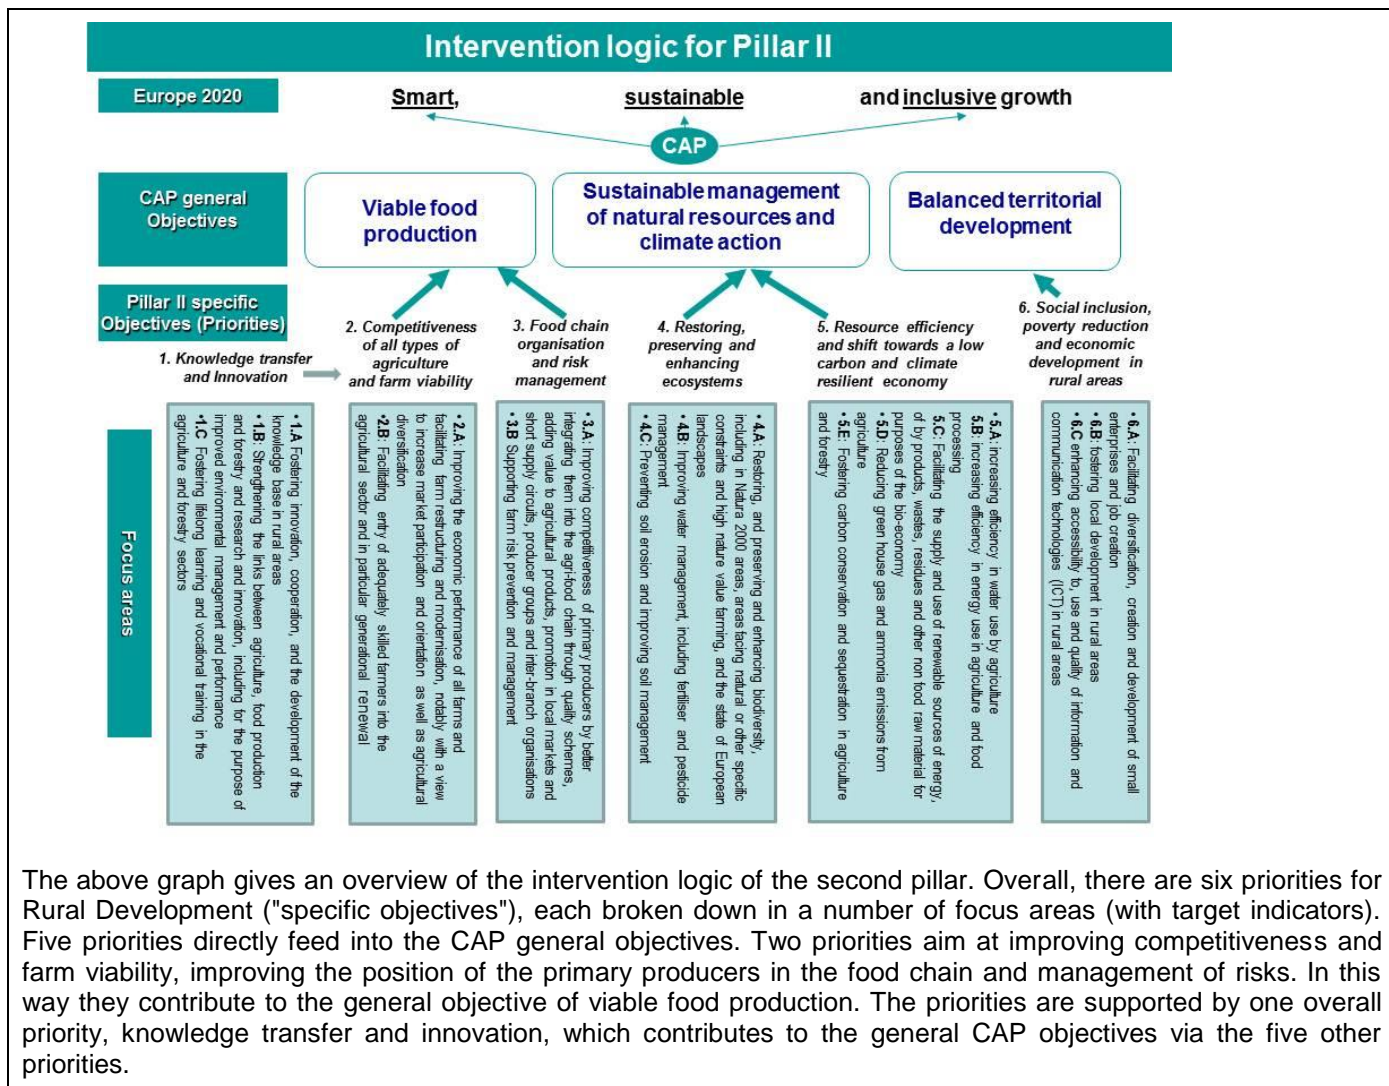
Intervention logic for Pillar II

Europe 2020

Smart, sustainable and inclusive growth

CAP

CAP general Objectives

Viable food production

Sustainable management of natural resources and climate action

Balanced territorial development

Pillar II specific Objectives (Priorities)

1. Knowledge transfer and Innovation

2. Competitiveness of all types of agriculture and farm viability

3. Food chain organisation and risk management

4. Restoring, preserving and enhancing ecosystems

5. Resource efficiency and shift towards a low carbon and climate resilient economy

6. Social inclusion, poverty reduction and economic development in rural areas

Focus areas

•1.A Fostering innovation, cooperation, and the development of the knowledge base in rural areas
•1.B: Strengthening the links between agriculture, food production and forestry and research and innovation, including for the purpose of improved environmental management and performance
•1.C Fostering lifelong learning and vocational training in the agriculture and forestry sectors

•2.A: Improving the economic performance of all farms and facilitating farm restructuring and modernisation, notably with a view to increase market participation and orientation as well as agricultural diversification
•2.B: Facilitating entry of adequately skilled farmers into the agricultural sector and in particular generational renewal

•3.A: Improving competitiveness of primary producers by better integrating them into the agri-food chain through quality schemes, adding value to agricultural products, promotion in local markets and short supply circuits, producer groups and inter-branch organisations
•3.B Supporting farm risk prevention and management

•4.A: Restoring, and preserving and enhancing biodiversity, including in Natura 2000 areas, areas facing natural or other specific constraints and high nature value farming, and the state of European landscapes
•4.B: Improving water management, including fertiliser and pesticide management
•4.C Preventing soil erosion and improving soil management

•5.A: increasing efficiency in water use by agriculture
5.B: increasing efficiency in energy use in agriculture and food processing
5.C: Facilitating the supply and use of renewable sources of energy, of by products, wastes, residues and other non food raw material for purposes of the bio-economy
•5.D: Reducing green house gas and ammonia emissions from agriculture
•5.E: Fostering carbon conservation and sequestration in agriculture and forestry

•6.A: Facilitating diversification, creation and development of small enterprises and job creation
•6.B: fostering local development in rural areas
•6.C enhancing accessibility to, use and quality of information and communication technologies (ICT) in rural areas

The above graph gives an overview of the intervention logic of the second pillar. Overall, there are six priorities for Rural Development ("specific objectives"), each broken down in a number of focus areas (with target indicators). Five priorities directly feed into the CAP general objectives. Two priorities aim at improving competitiveness and farm viability, improving the position of the primary producers in the food chain and management of risks. In this way they contribute to the general objective of viable food production. The priorities are supported by one overall priority, knowledge transfer and innovation, which contributes to the general CAP objectives via the five other priorities.